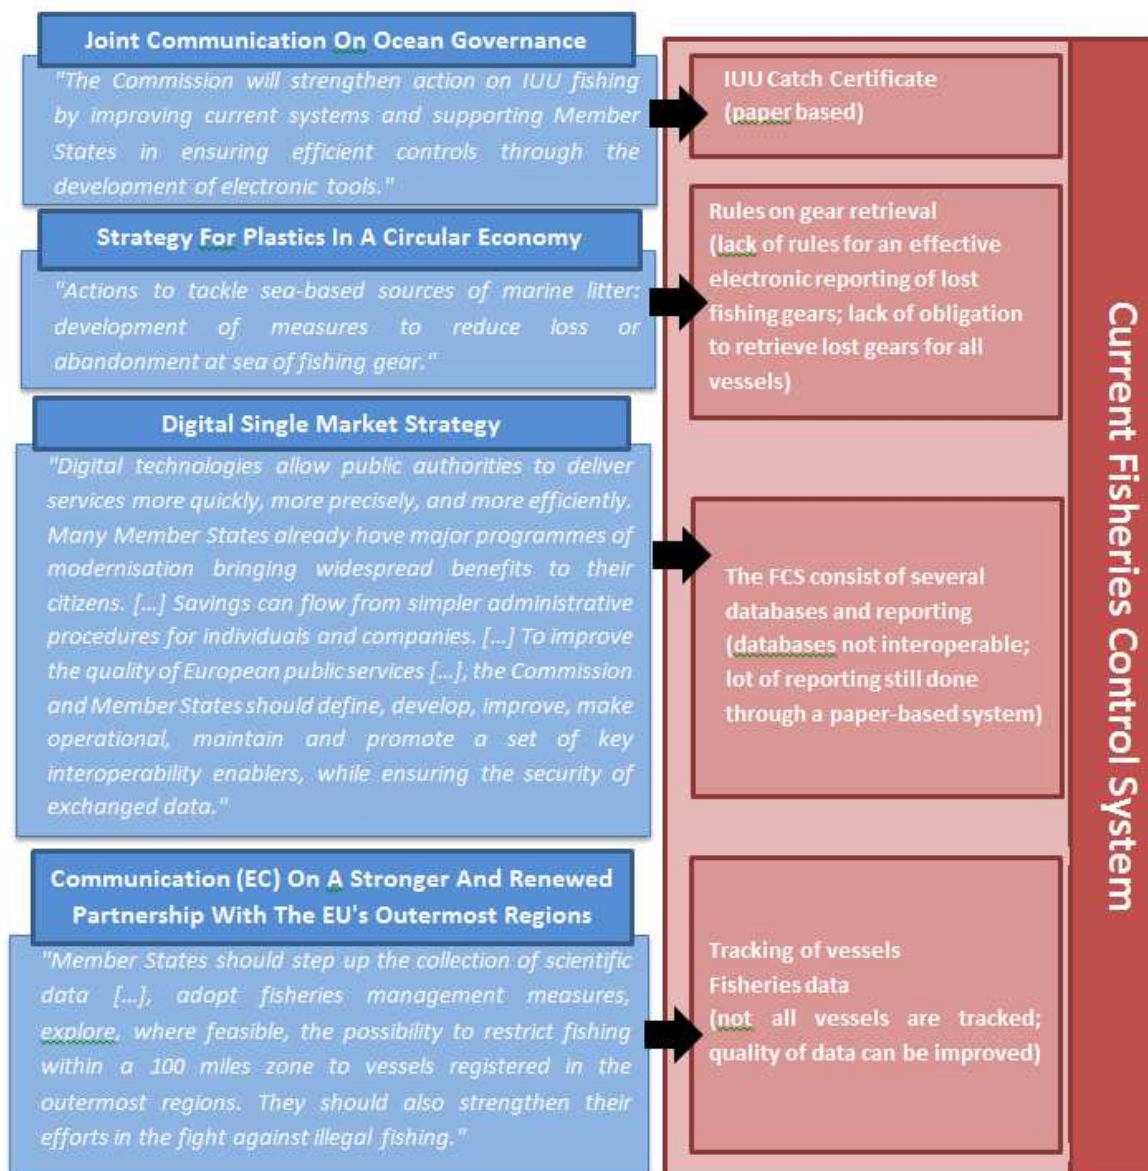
Joint Communication On Ocean Governance

"The Commission will strengthen action on IUU fishing by improving current systems and supporting Member States in ensuring efficient controls through the development of electronic tools."

Strategy For Plastics In A Circular Economy

"Actions to tackle sea-based sources of marine litter: development of measures to reduce loss or abandonment at sea of fishing gear."

Digital Single Market Strategy

"Digital technologies allow public authorities to deliver services more quickly, more precisely, and more efficiently. Many Member States already have major programmes of modernisation bringing widespread benefits to their citizens. [...] Savings can flow from simpler administrative procedures for individuals and companies. [...] To improve the quality of European public services [...], the Commission and Member States should define, develop, improve, make operational, maintain and promote a set of key interoperability enablers, while ensuring the security of exchanged data."

Communication (EC) On A Stronger And Renewed Partnership With The EU's Outermost Regions

"Member States should step up the collection of scientific data [...], adopt fisheries management measures, explore, where feasible, the possibility to restrict fishing within a 100 miles zone to vessels registered in the outermost regions. They should also strengthen their efforts in the fight against illegal fishing."

IUU Catch Certificate (paper based)

Rules on gear retrieval (lack of rules for an effective electronic reporting of lost fishing gears; lack of obligation to retrieve lost gears for all vessels)

The FCS consist of several databases and reporting (databases not interoperable; lot of reporting still done through a paper-based system)

Tracking of vessels
Fisheries data
(not all vessels are tracked; quality of data can be improved)

Current Fisheries Control System